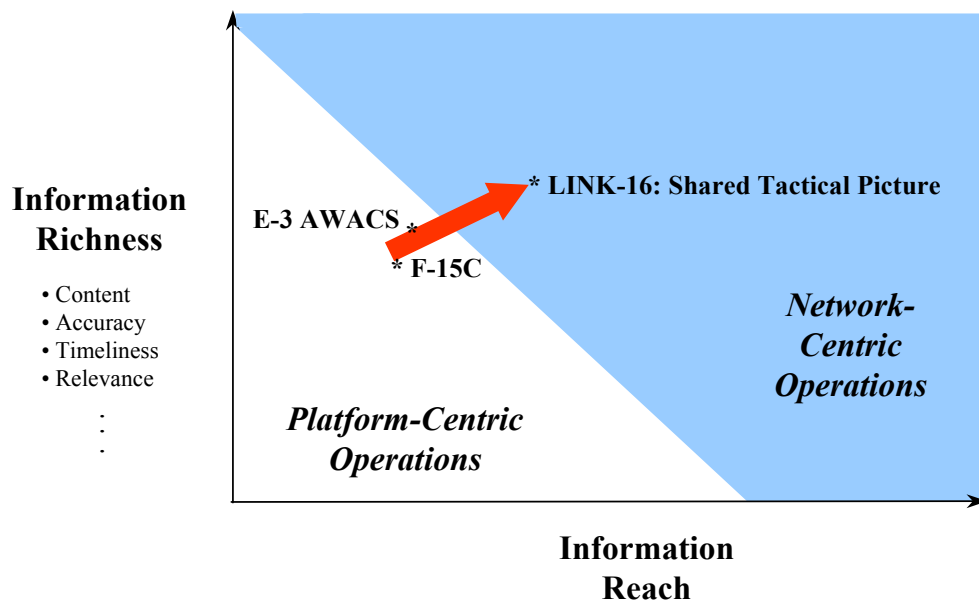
Information Richness

• Content
• Accuracy
• Timeliness
• Relevance
.
.
.

* LINK-16: Shared Tactical Picture

E-3 AWACS *

* F-15C

Network-Centric Operations

Platform-Centric Operations

Information Reach